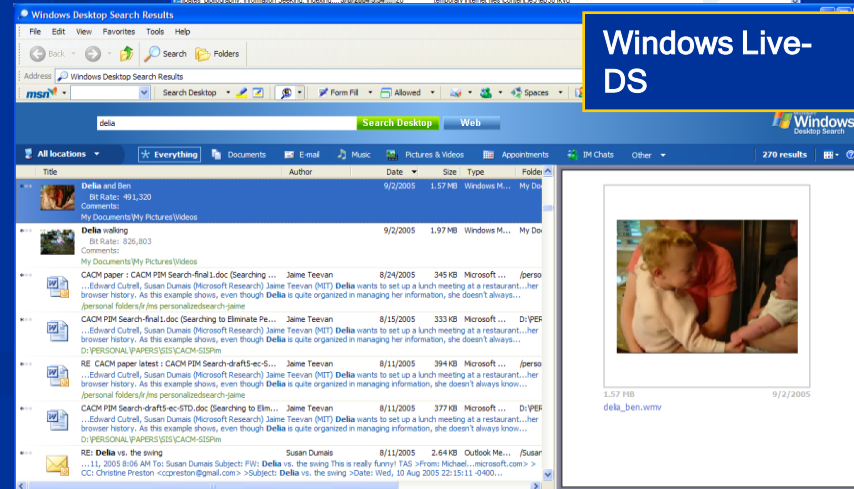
Windows Desktop Search Results

File Edit View Favorites Tools Help

Back Search Folders

Address Windows Desktop Search Results

msn Search Desktop Form Fill Allowed Spaces

Windows Live-DS

delia Search Desktop Web

Windows Desktop Search

All locations Everything Documents E-mail Music Pictures & Videos Appointments IM Chats Other 270 results

| Title | Author | Date | Size | Type | Folder |
|---|---|---|---|---|---|
| Delia and Ben Bit Rate: 491,320 Comments: My Documents\My Pictures\Videos | | 9/2/2005 | 1.57 MB | Windows M... | My Do |
| Delia walking Bit Rate: 826,803 Comments: My Documents\My Pictures\Videos | | 9/2/2005 | 1.97 MB | Windows M... | My Do |
| CACM paper : CACM PIM Search-final1.doc (Searching ... ...Edward Cutrell, Susan Dumais (Microsoft Research) Jaime Teevan (MIT) Delia wants to set up a lunch meeting at a restaurant...her browser history. As this example shows, even though Delia is quite organized in managing her information, she doesn't always... /personal folders/ir/ms personalizedsearch-jaime | Jaime Teevan | 8/24/2005 | 345 KB | Microsoft ... | /perso |
| CACM PIM Search-final1.doc (Searching to Eliminate Pe... ...Edward Cutrell, Susan Dumais (Microsoft Research) Jaime Teevan (MIT) Delia wants to set up a lunch meeting at a restaurant...her browser history. As this example shows, even though Delia is quite organized in managing her information, she doesn't always... D:\PERSONAL\PAPERS\SIS\CACM-SISPim | Jaime Teevan | 8/15/2005 | 333 KB | Microsoft ... | D:\PER |
| RE CACM paper latest : CACM PIM Search-draft5-ec-S... ...Edward Cutrell, Susan Dumais (Microsoft Research) Jaime Teevan (MIT) Delia wants to set up a lunch meeting at a restaurant...her browser history. As this example shows, even though Delia is quite organized in managing her information, she doesn't always know... /personal folders/ir/ms personalizedsearch-jaime | Jaime Teevan | 8/11/2005 | 394 KB | Microsoft ... | /perso |
| CACM PIM Search-draft5-ec-STD.doc (Searching to Elim... ...Edward Cutrell, Susan Dumais (Microsoft Research) Jaime Teevan (MIT) Delia wants to set up a lunch meeting at a restaurant...her browser history. As this example shows, even though Delia is quite organized in managing her information, she doesn't always know... D:\PERSONAL\PAPERS\SIS\CACM-SISPim | Jaime Teevan | 8/11/2005 | 377 KB | Microsoft ... | D:\PER |
| RE: Delia vs. the swing ...11, 2005 8:06 AM To: Susan Dumais Subject: FW: Delia vs. the swing This is really funny! TAS >From: Michael...microsoft.com> > CC: Christine Preston <ccpreston@gmail.com> >Subject: Delia vs. the swing >Date: Wed, 10 Aug 2005 22:15:11 -0400... | Susan Dumais | 8/11/2005 | 2.64 KB | Outlook Me... | /Susar |

1.57 MB 9/2/2005
delia_ben.wmv